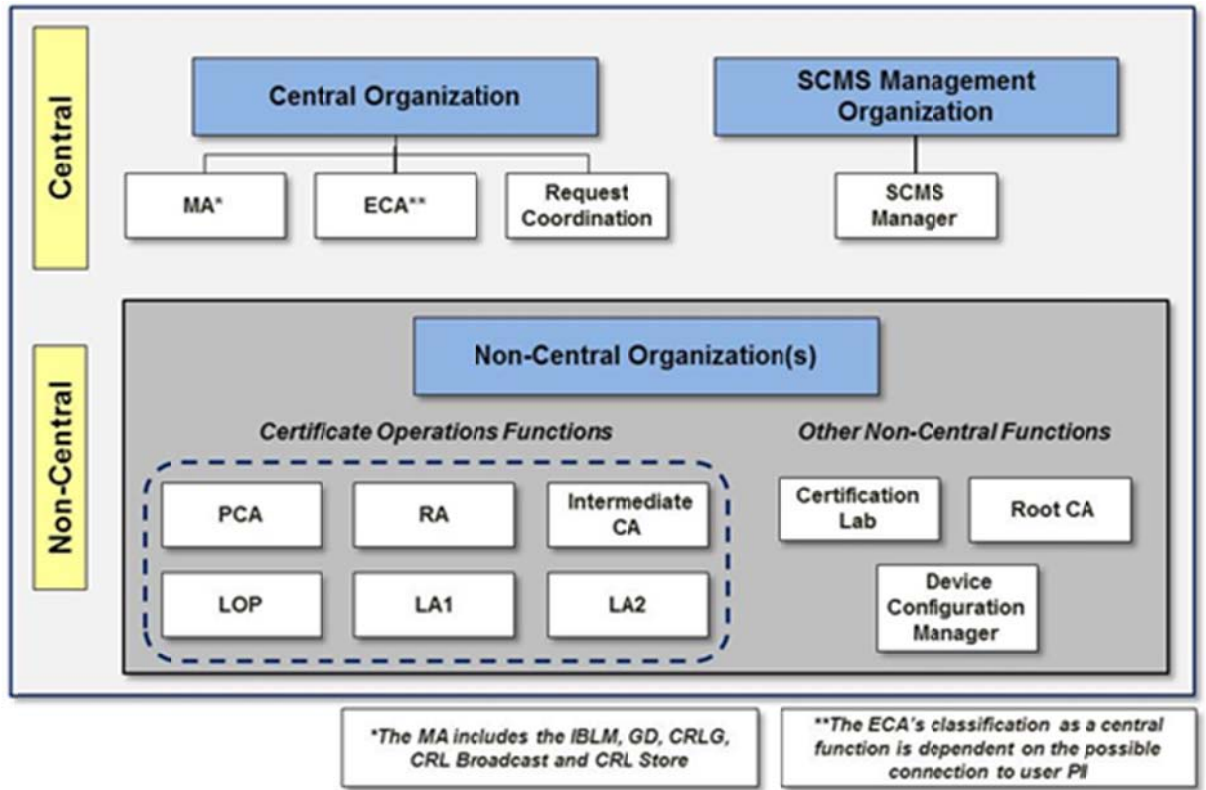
Central

Central Organization

MA*

ECA**

Request Coordination

SCMS Management Organization

SCMS Manager

Non-Central

Non-Central Organization(s)

Certificate Operations Functions

PCA

RA

Intermediate CA

LOP

LA1

LA2

Other Non-Central Functions

Certification Lab

Root CA

Device Configuration Manager

*The MA includes the IBLM, GD, CRLG, CRL Broadcast and CRL Store

**The ECA's classification as a central function is dependent on the possible connection to user PII